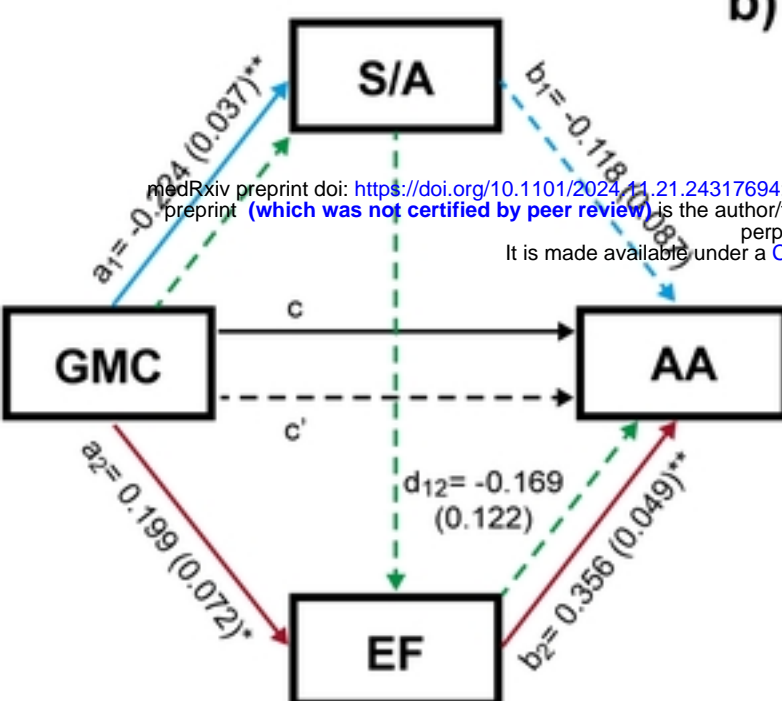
b)

S/A

$a_1$= -0.224 (0.037)**

$b_1$= -0.118 (0.087)

medRxiv preprint doi: https://doi.org/10.1101/2024.11.21.24317694
preprint (which was not certified by peer review) is the author/
perp
It is made available under a C

GMC

c

c'

AA

$a_2$= 0.199 (0.072)*

$d_{12}$= -0.169 (0.122)

$b_2$= 0.356 (0.049)**

EF